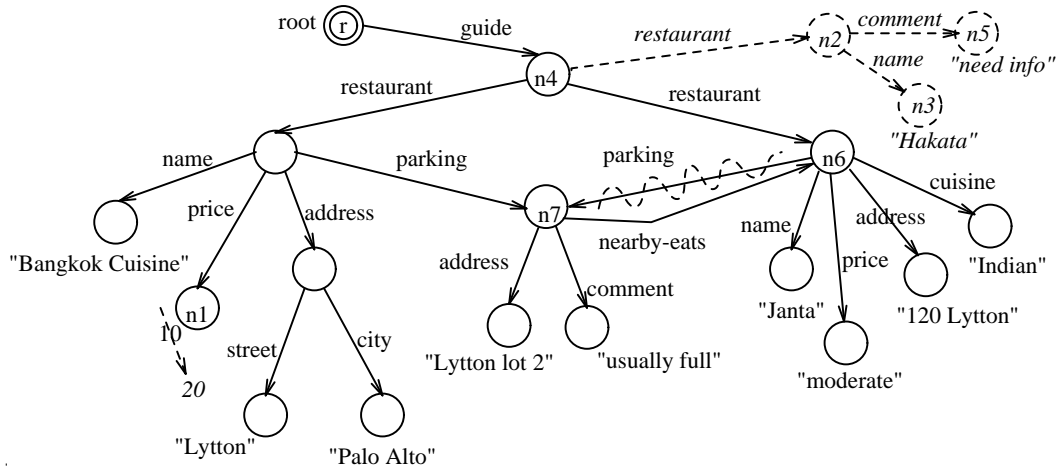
root
r
guide
restaurant
n2
comment
n5
"need info"
name
n3
"Hakata"
n4
restaurant
restaurant
n6
name
parking
parking
cuisine
price
address
n7
nearby-eats
name
address
"Bangkok Cuisine"
"Indian"
n1
address
comment
price
10
"Janta"
"120 Lytton"
street
city
20
"Lytton lot 2"
"usually full"
"moderate"
"Lytton"
"Palo Alto"